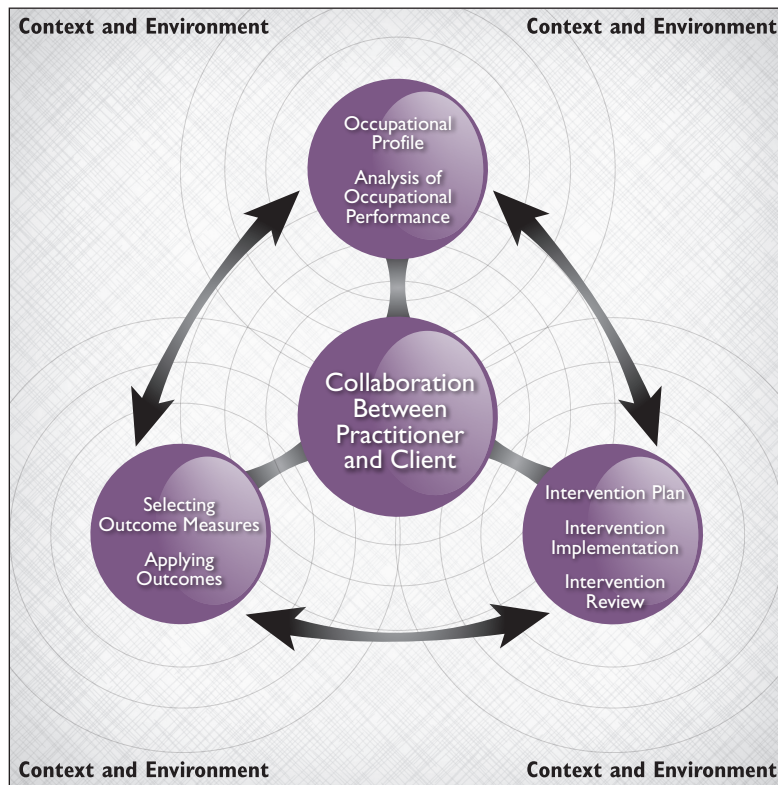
Context and Environment

Context and Environment

Occupational Profile

Analysis of Occupational Performance

Collaboration Between Practitioner and Client

Selecting Outcome Measures

Applying Outcomes

Intervention Plan

Intervention Implementation

Intervention Review

Context and Environment

Context and Environment